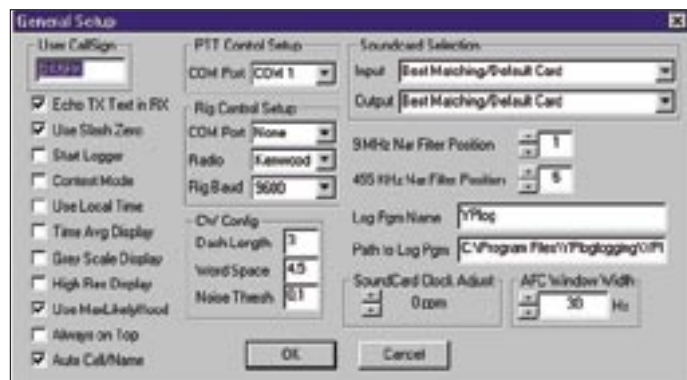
General Setup

User CallSign
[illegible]

Echo TX Text in RX
Use Slash Zero
Start Logger
Contest Mode
Use Local Time
Time Avg Display
Grey Scale Display
High Res Display
Use MaxLikelyhood
Always on Top
Auto Call/Name

PTT Control Setup
COM Port COM 1

Rig Control Setup
COM Port None
Radio Kenwood
Rig Baud 9600

CW Config
Dash Length 3
Word Space 4.5
Noise Thresh 0.1

Soundcard Selection
Input Best Matching/Default Card
Output Best Matching/Default Card

9MHz Nar Filter Position 1
455 KHz Nar Filter Position 6

Log Pgm Name YPlog
Path to Log Pgm C:\Program Files\YPlog\logging\YPl

SoundCard Clock Adjust
0 ppm

AFC Window Width
30 Hz

OK
Cancel